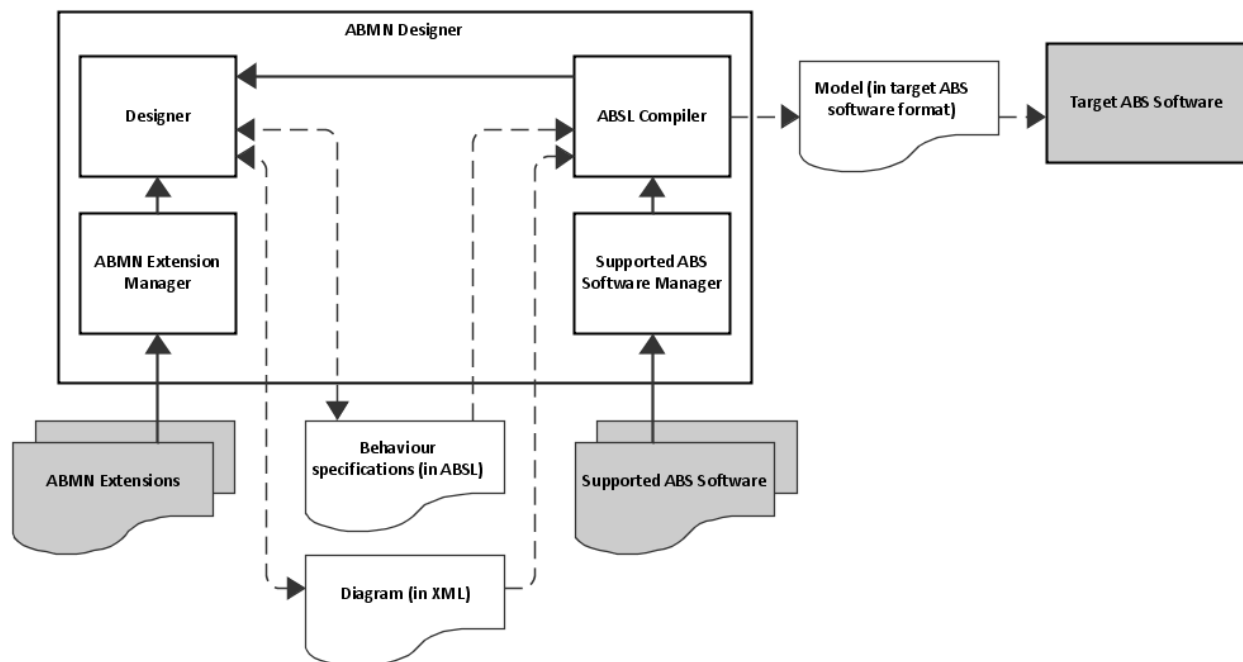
ABMN Designer

Designer

ABSL Compiler

Model (in target ABS software format)

Target ABS Software

ABMN Extension Manager

Supported ABS Software Manager

ABMN Extensions

Behaviour specifications (in ABSL)

Supported ABS Software

Diagram (in XML)